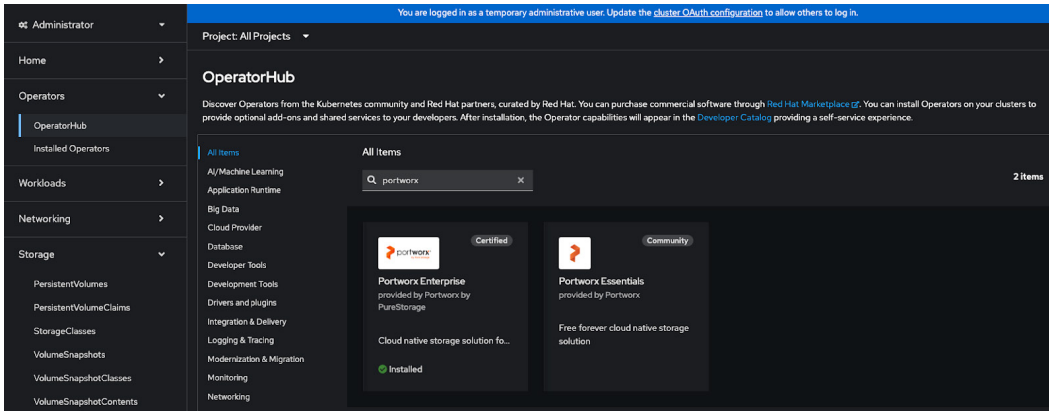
Administrator

Home

Operators

OperatorHub

Installed Operators

Workloads

Networking

Storage

PersistentVolumes

PersistentVolumeClaims

StorageClasses

VolumeSnapshots

VolumeSnapshotClasses

VolumeSnapshotContents

You are logged in as a temporary administrative user. Update the cluster OAuth configuration to allow others to log in.

Project: All Projects

OperatorHub

Discover Operators from the Kubernetes community and Red Hat partners, curated by Red Hat. You can purchase commercial software through Red Hat Marketplace. You can install Operators on your clusters to provide optional add-ons and shared services to your developers. After installation, the Operator capabilities will appear in the Developer Catalog providing a self-service experience.

All Items
AI/Machine Learning
Application Runtime
Big Data
Cloud Provider
Database
Developer Tools
Development Tools
Drivers and plugins
Integration & Delivery
Logging & Tracing
Modernization & Migration
Monitoring
Networking

All Items

portworx

2 items

portworx

Certified

Portworx Enterprise

provided by Portworx by PureStorage

Cloud native storage solution fo...

Installed

Community

Portworx Essentials

provided by Portworx

Free forever cloud native storage solution